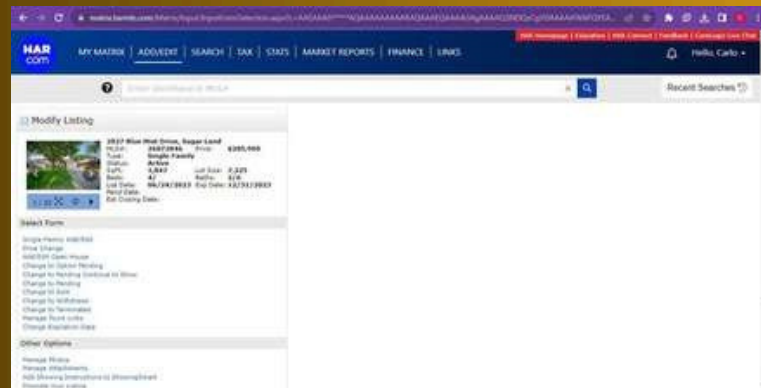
HAR.com

MY MATRIX | ADD/EDIT | SEARCH | TAX | STATS | MARKET REPORTS | FINANCE | LINKS

Hello, Carlo

Recent Searches

Modify Listing

2827 Blue Mist Drive, Sugar Land
MLS#: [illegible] Price: $285,000
Type: Single-Family
Status: Active
SqFt: 1,847 Lot Size: 7,125
Beds: 4/ Baths: 2/0
List Date: 06/28/2023 Exp Date: 12/31/2023
Pend Date:
Est Closing Date:

Select Form

Single Family Add/Edit
Price Change
Add/Edit Open House
Change to Option Pending
Change to Pending Continue to Show
Change to Pending
Change to Sold
Change to Withdrawn
Change to Terminated
Manage Room Links
Change Expiration Date

Other Options

Manage Photos
Manage Attachments
Add Showing Instructions to ShowingSmart
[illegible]